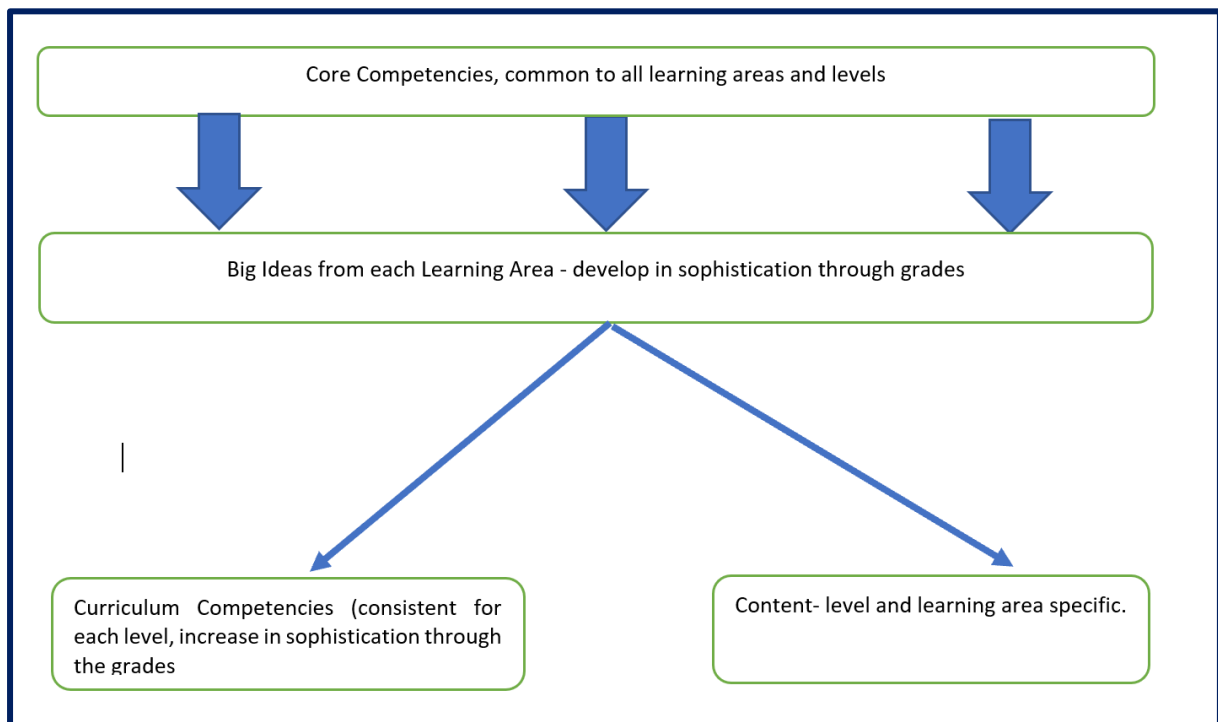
Core Competencies, common to all learning areas and levels

Big Ideas from each Learning Area - develop in sophistication through grades

Curriculum Competencies (consistent for each level, increase in sophistication through the grades

Content- level and learning area specific.